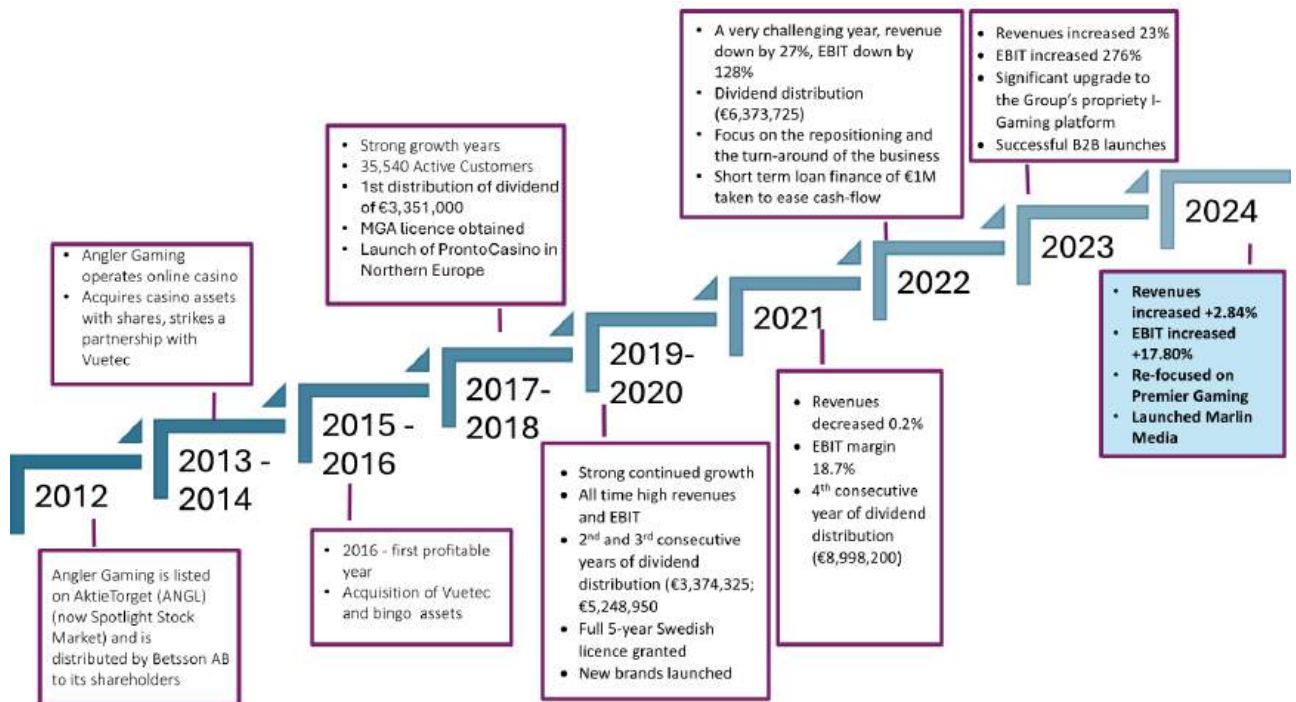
2012

Angler Gaming is listed on AktieTorget (ANGL) (now Spotlight Stock Market) and is distributed by Betsson AB to its shareholders

2013 - 2014

- Angler Gaming operates online casino
- Acquires casino assets with shares, strikes a partnership with Vuetec

2015 - 2016

- 2016 - first profitable year
- Acquisition of Vuetec and bingo assets

2017-2018

- Strong growth years
- 35,540 Active Customers
- 1st distribution of dividend of €3,351,000
- MGA licence obtained
- Launch of ProntoCasino in Northern Europe

2019-2020

- Strong continued growth
- All time high revenues and EBIT
- 2$^{nd}$ and 3$^{rd}$ consecutive years of dividend distribution (€3,374,325; €5,248,950
- Full 5-year Swedish licence granted
- New brands launched

2021

- Revenues decreased 0.2%
- EBIT margin 18.7%
- 4$^{th}$ consecutive year of dividend distribution (€8,998,200)

2022

- A very challenging year, revenue down by 27%, EBIT down by 128%
- Dividend distribution (€6,373,725)
- Focus on the repositioning and the turn-around of the business
- Short term loan finance of €1M taken to ease cash-flow

2023

- Revenues increased 23%
- EBIT increased 276%
- Significant upgrade to the Group's propriety I-Gaming platform
- Successful B2B launches

2024

- Revenues increased +2.84%
- EBIT increased +17.80%
- Re-focused on Premier Gaming
- Launched Marlin Media